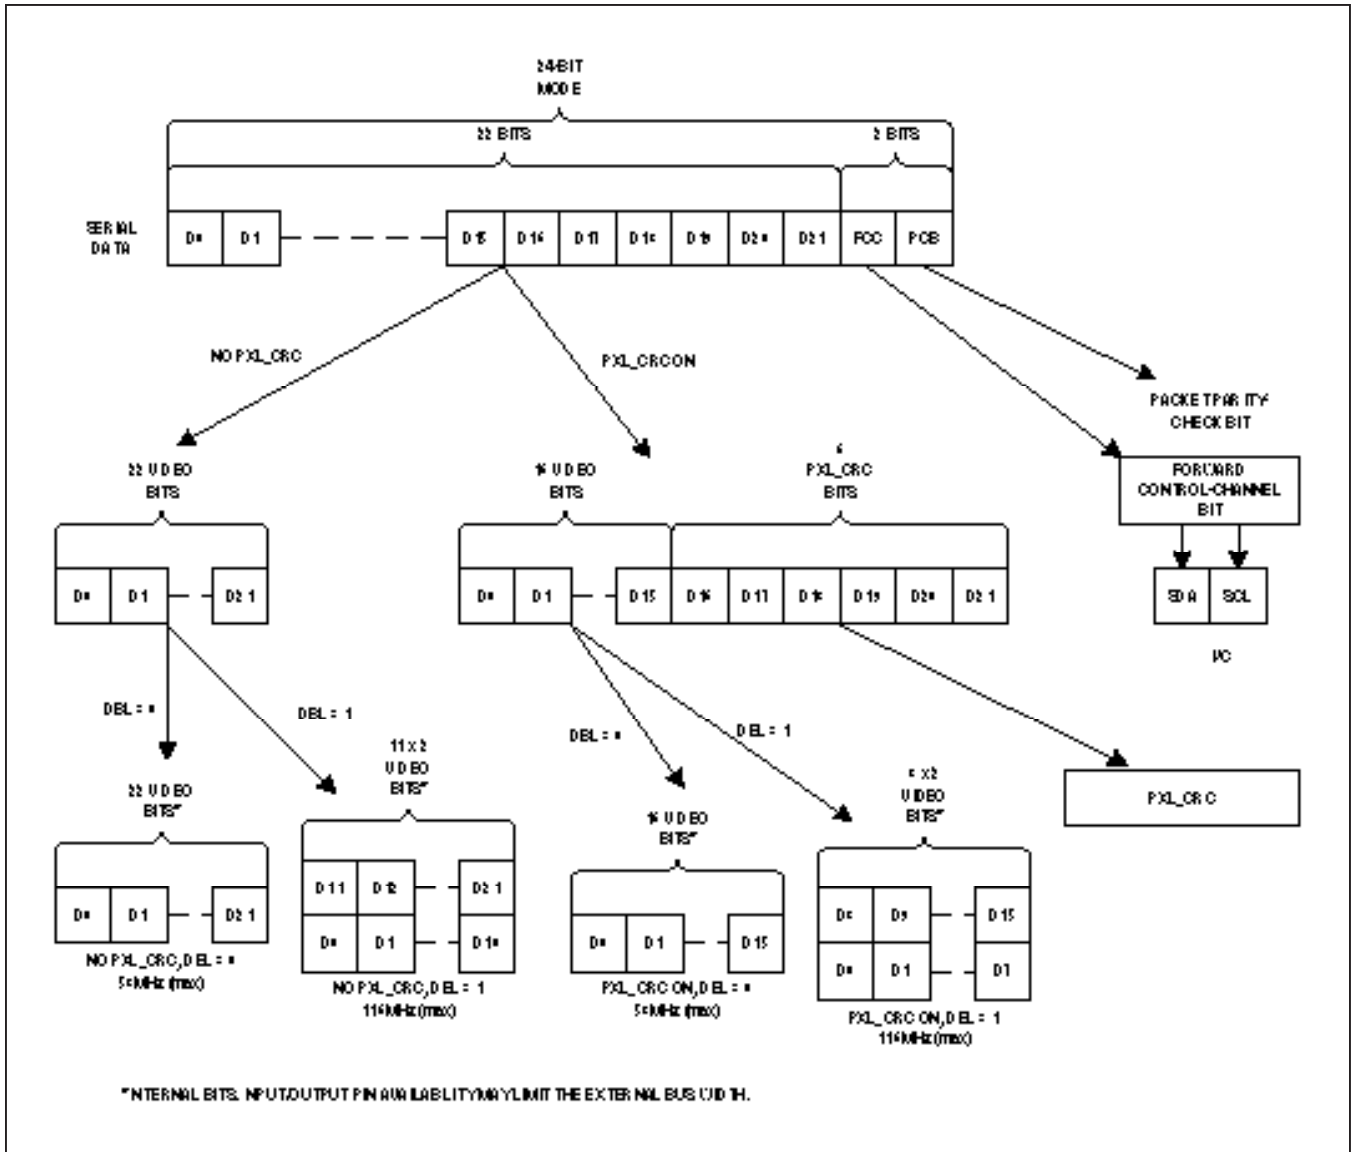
24-BIT MODE

22 BITS

2 BITS

SERIAL DATA

D0 D1 D15 D16 D17 D18 D19 D20 D21 FCC PCB

NO PXL_CRC

PXL_CRCON

PACKET PARITY CHECK BIT

FORWARD CONTROL-CHANNEL BIT

SDA SCL

I²C

22 VIDEO BITS

D0 D1 D21

16 VIDEO BITS

6 PXL_CRC BITS

D0 D1 D15 D16 D17 D18 D19 D20 D21

DBL = 0

DBL = 1

DBL = 0

DBL = 1

PXL_CRC

22 VIDEO BITS*

D0 D1 D21

NO PXL_CRC, DBL = 0
50MHz (max)

11 x 2 VIDEO BITS*

D11 D12 D21
D0 D1 D10

NO PXL_CRC, DBL = 1
110MHz (max)

16 VIDEO BITS*

D0 D1 D15

PXL_CRC ON, DBL = 0
50MHz (max)

8 x 2 VIDEO BITS*

D8 D9 D15
D0 D1 D7

PXL_CRC ON, DBL = 1
110MHz (max)

*INTERNAL BITS. INPUT/OUTPUT PIN AVAILABILITY MAY LIMIT THE EXTERNAL BUS WIDTH.